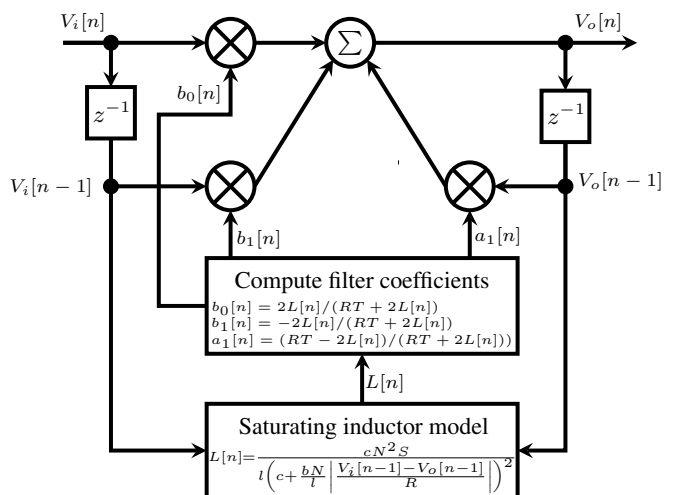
$V_i[n]$

$V_o[n]$

$\sum$

$z^{-1}$

$z^{-1}$

$b_0[n]$

$V_i[n-1]$

$V_o[n-1]$

$b_1[n]$

$a_1[n]$

Compute filter coefficients

$b_0[n] = 2L[n]/(RT + 2L[n])$
$b_1[n] = -2L[n]/(RT + 2L[n])$
$a_1[n] = (RT - 2L[n])/(RT + 2L[n]))$

$L[n]$

Saturating inductor model

$L[n]=\frac{cN^2S}{l\left(c+\frac{bN}{l}\left|\frac{V_i[n-1]-V_O[n-1]}{R}\right|\right)^2}$